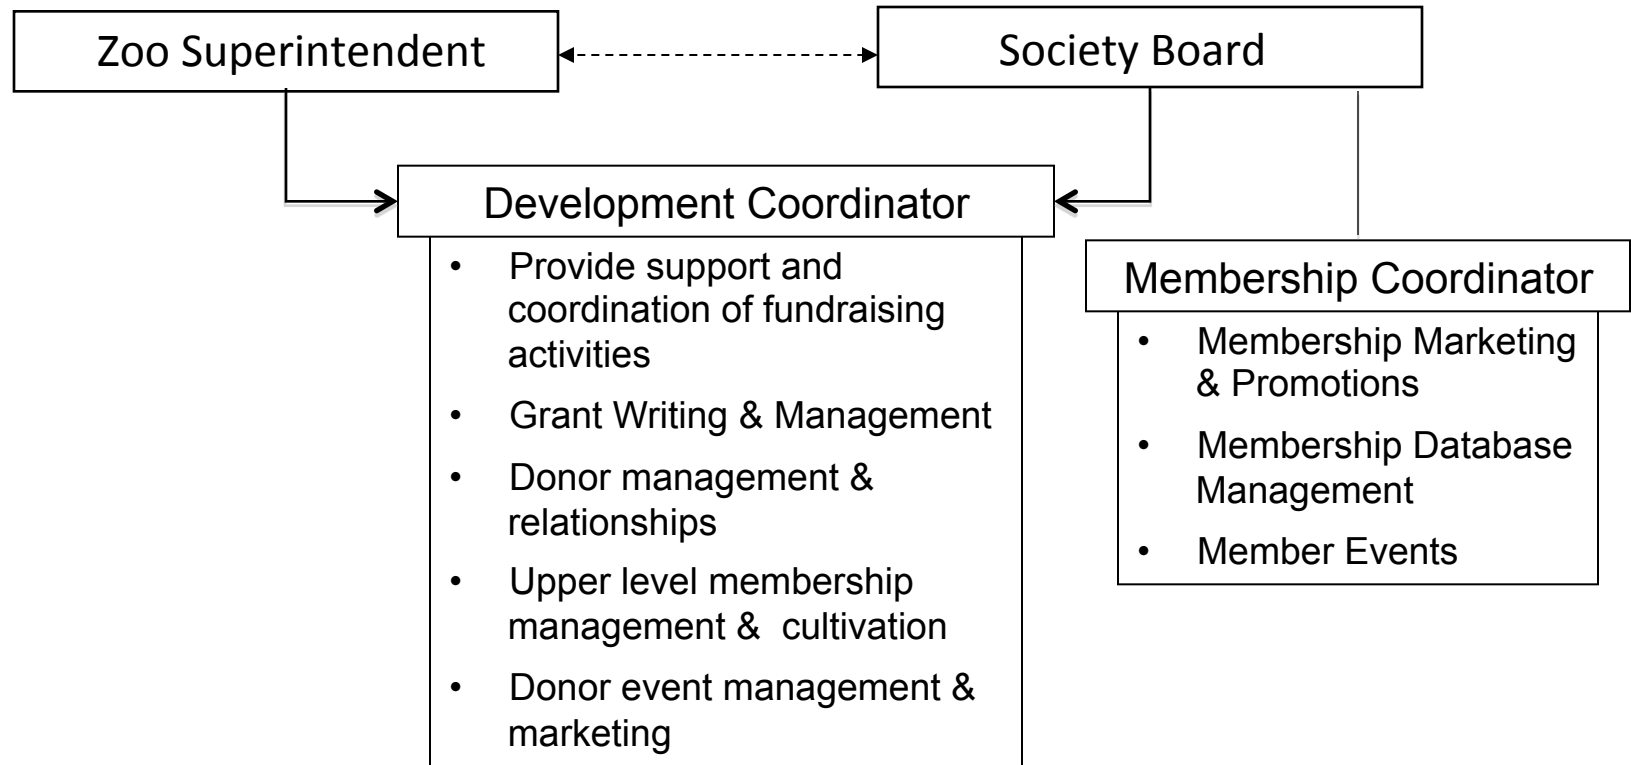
Zoo Superintendent

Society Board

Development Coordinator

- Provide support and coordination of fundraising activities
- Grant Writing & Management
- Donor management & relationships
- Upper level membership management & cultivation
- Donor event management & marketing

Membership Coordinator

- Membership Marketing & Promotions
- Membership Database Management
- Member Events